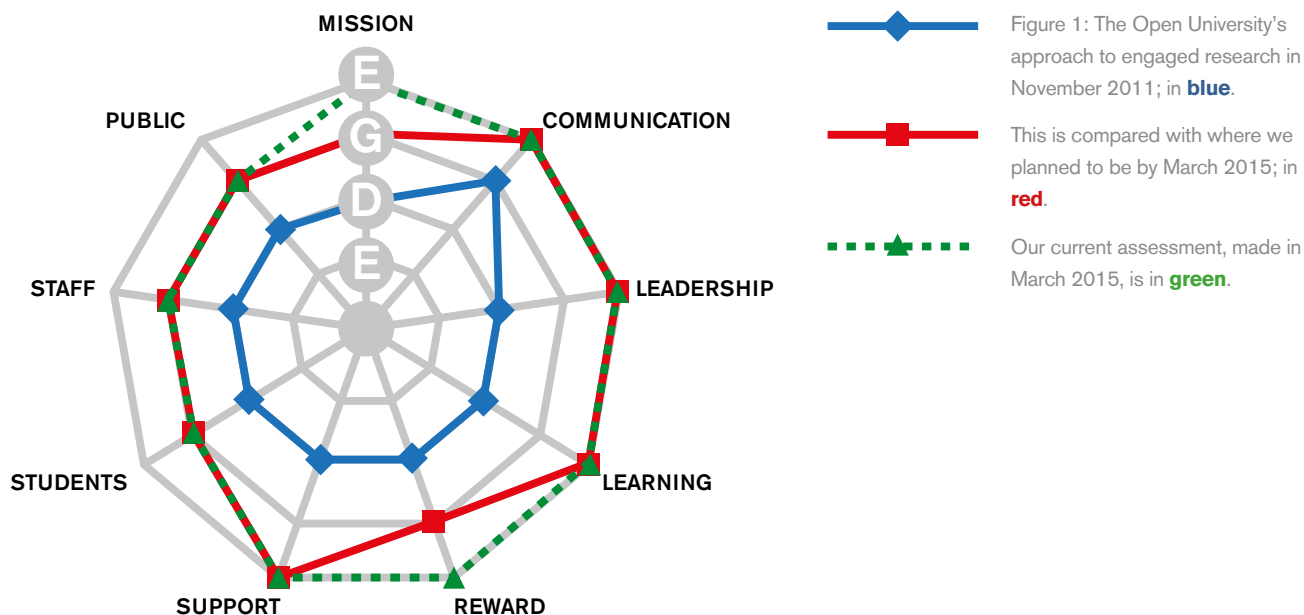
MISSION

COMMUNICATION

LEADERSHIP

LEARNING

REWARD

SUPPORT

STUDENTS

STAFF

PUBLIC

E

G

D

E

Figure 1: The Open University's approach to engaged research in November 2011; in **blue**.

This is compared with where we planned to be by March 2015; in **red**.

Our current assessment, made in March 2015, is in **green**.